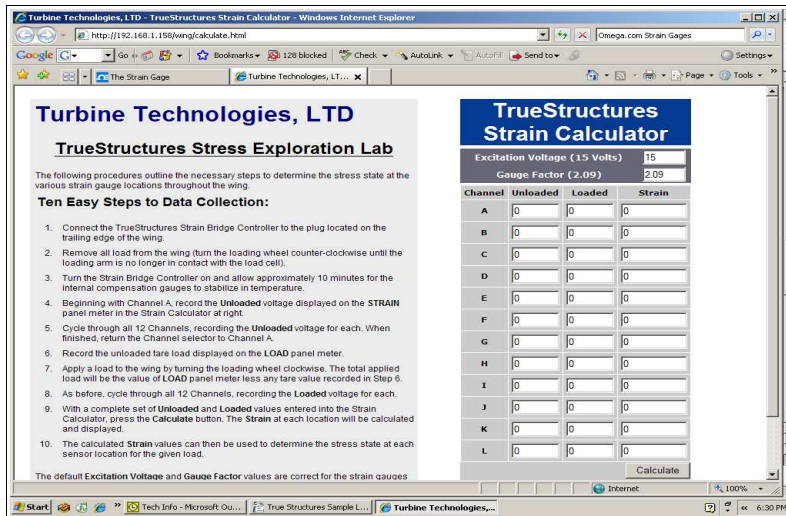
Turbine Technologies, LTD - TrueStructures Strain Calculator - Windows Internet Explorer

http://192.168.1.158/wing/calculate.html

Omega.com Strain Gages

Google G- Go Bookmarks 128 blocked Check AutoLink AutoFill Send to Settings

The Strain Gage

Turbine Technologies, LT...

Page Tools

Turbine Technologies, LTD

TrueStructures Stress Exploration Lab

The following procedures outline the necessary steps to determine the stress state at the various strain gauge locations throughout the wing.

Ten Easy Steps to Data Collection:

1. Connect the TrueStructures Strain Bridge Controller to the plug located on the trailing edge of the wing.
2. Remove all load from the wing (turn the loading wheel counter-clockwise until the loading arm is no longer in contact with the load cell).
3. Turn the Strain Bridge Controller on and allow approximately 10 minutes for the internal compensation gauges to stabilize in temperature.
4. Beginning with Channel A, record the **Unloaded** voltage displayed on the **STRAIN** panel meter in the Strain Calculator at right.
5. Cycle through all 12 Channels, recording the **Unloaded** voltage for each. When finished, return the Channel selector to Channel A.
6. Record the unloaded tare load displayed on the **LOAD** panel meter.
7. Apply a load to the wing by turning the loading wheel clockwise. The total applied load will be the value of **LOAD** panel meter less any tare value recorded in Step 6.
8. As before, cycle through all 12 Channels, recording the **Loaded** voltage for each.
9. With a complete set of **Unloaded** and **Loaded** values entered into the Strain Calculator, press the **Calculate** button. The **Strain** at each location will be calculated and displayed.
10. The calculated **Strain** values can then be used to determine the stress state at each sensor location for the given load.

The default **Excitation Voltage** and **Gauge Factor** values are correct for the strain gauges

TrueStructures Strain Calculator

Excitation Voltage (15 Volts) 15
Gauge Factor (2.09) 2.09

| Channel | Unloaded | Loaded | Strain |
|---|---|---|---|
| A | 0 | 0 | 0 |
| B | 0 | 0 | 0 |
| C | 0 | 0 | 0 |
| D | 0 | 0 | 0 |
| E | 0 | 0 | 0 |
| F | 0 | 0 | 0 |
| G | 0 | 0 | 0 |
| H | 0 | 0 | 0 |
| I | 0 | 0 | 0 |
| J | 0 | 0 | 0 |
| K | 0 | 0 | 0 |
| L | 0 | 0 | 0 |

Calculate

Internet 100%

Start Tech Info - Microsoft Ou... True Structures Sample L... Turbine Technologies,... 6:30 PM